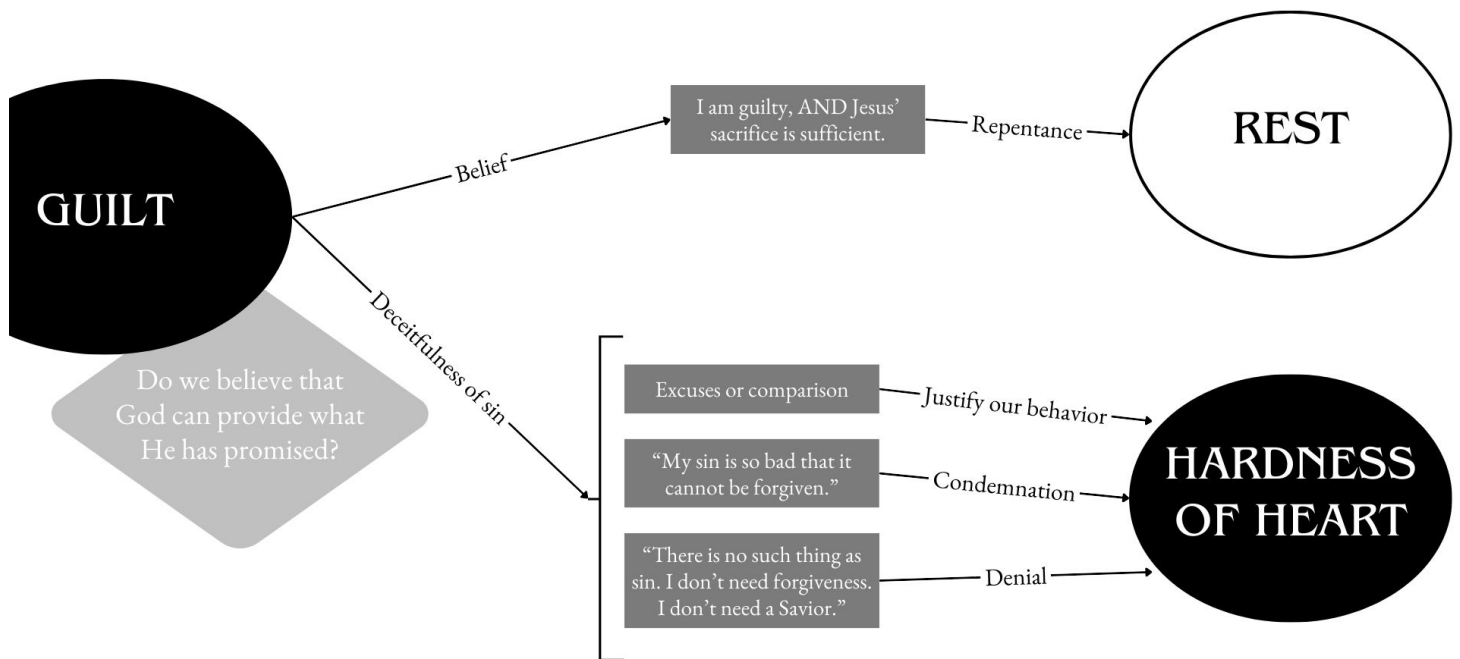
GUILT

Do we believe that God can provide what He has promised?

Belief

I am guilty, AND Jesus' sacrifice is sufficient.

Repentance

REST

Deceitfulness of sin

Excuses or comparison

Justify our behavior

"My sin is so bad that it cannot be forgiven."

Condemnation

"There is no such thing as sin. I don't need forgiveness. I don't need a Savior."

Denial

HARDNESS OF HEART